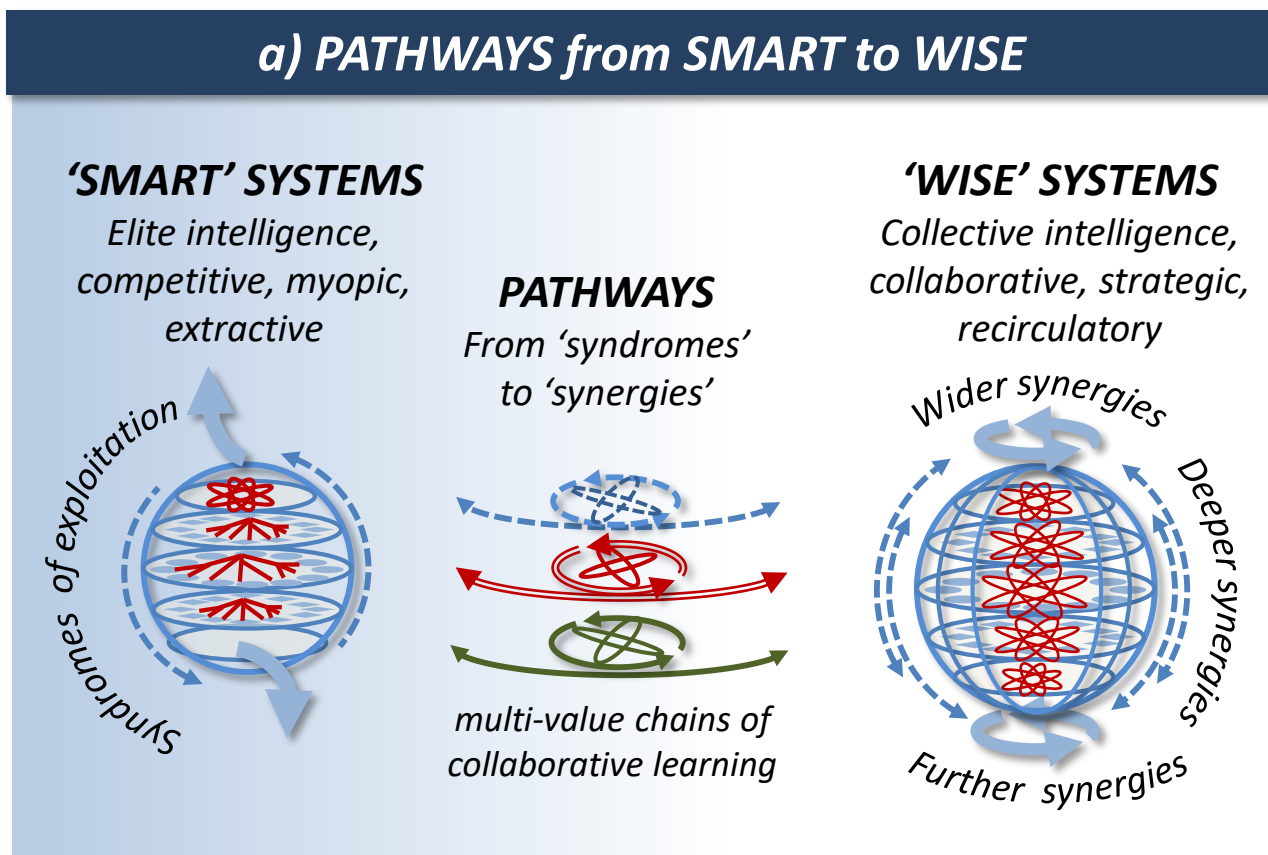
a) PATHWAYS from SMART to WISE

'SMART' SYSTEMS
Elite intelligence, competitive, myopic, extractive

Syndromes of exploitation

PATHWAYS
From 'syndromes' to 'synergies'

multi-value chains of collaborative learning

'WISE' SYSTEMS
Collective intelligence, collaborative, strategic, recirculatory

Wider synergies

Deeper synergies

Further synergies